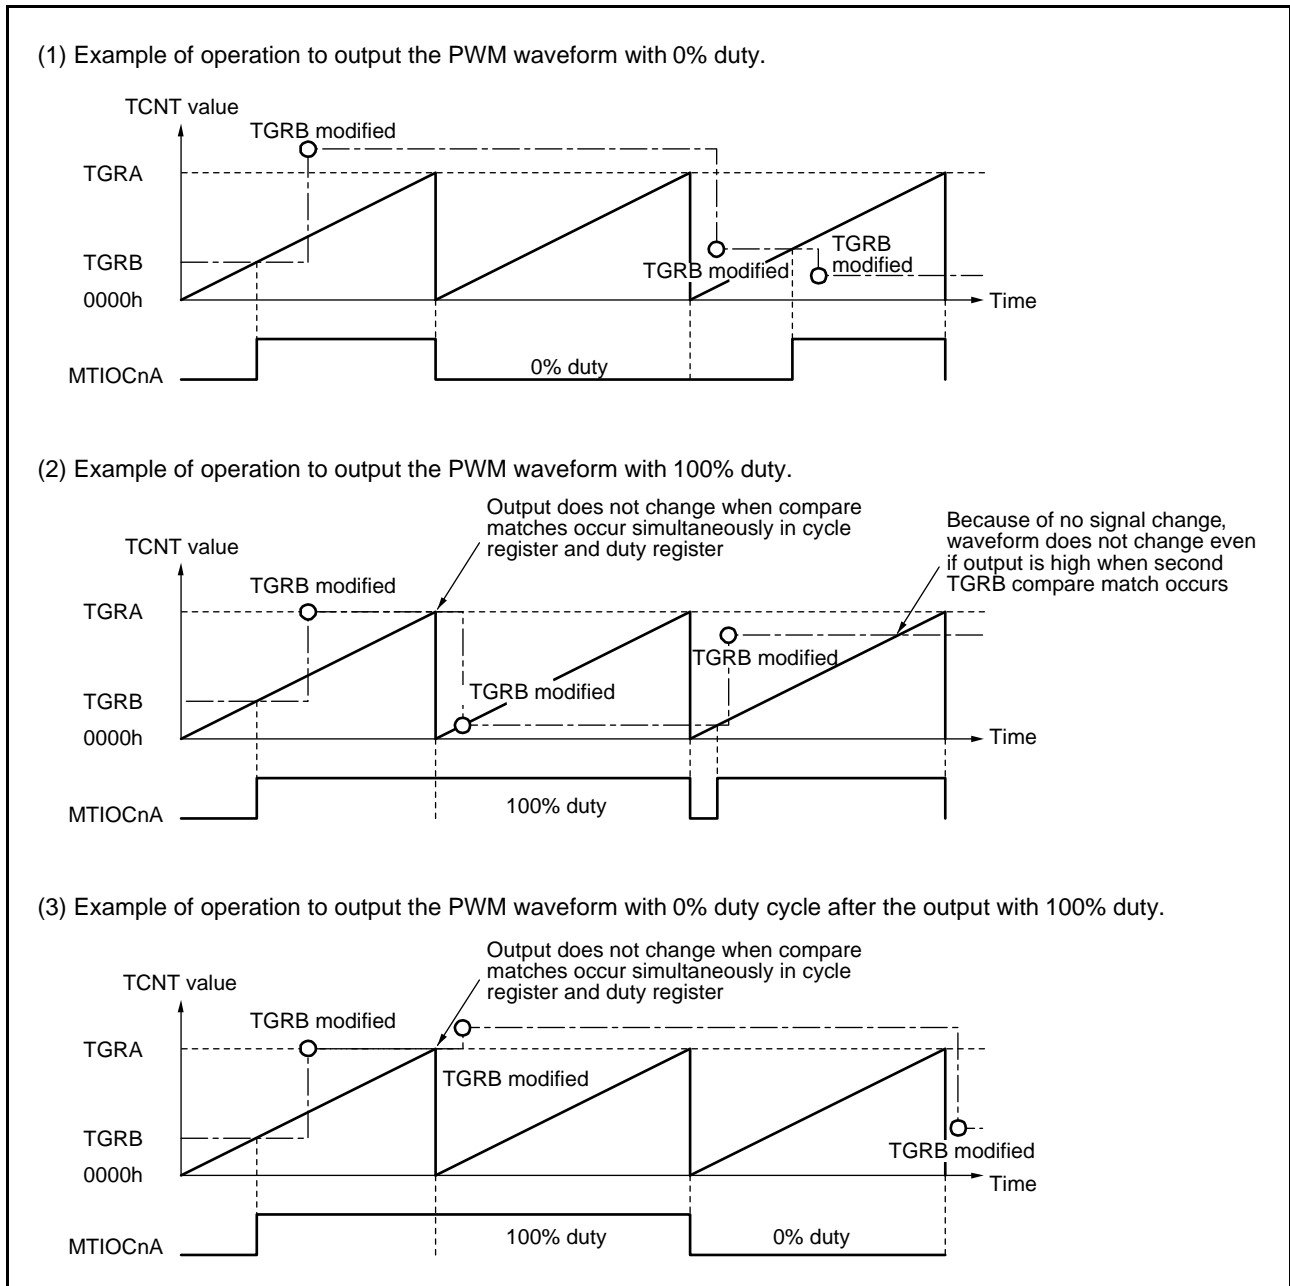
(1) Example of operation to output the PWM waveform with 0% duty.

TCNT value

TGRB modified

TGRA

TGRB

0000h

TGRB modified

TGRB modified

Time

MTIOCnA

0% duty

(2) Example of operation to output the PWM waveform with 100% duty.

Output does not change when compare matches occur simultaneously in cycle register and duty register

Because of no signal change, waveform does not change even if output is high when second TGRB compare match occurs

TCNT value

TGRB modified

TGRA

TGRB modified

TGRB

TGRB modified

0000h

Time

MTIOCnA

100% duty

(3) Example of operation to output the PWM waveform with 0% duty cycle after the output with 100% duty.

Output does not change when compare matches occur simultaneously in cycle register and duty register

TCNT value

TGRB modified

TGRA

TGRB modified

TGRB

TGRB modified

0000h

Time

MTIOCnA

100% duty

0% duty